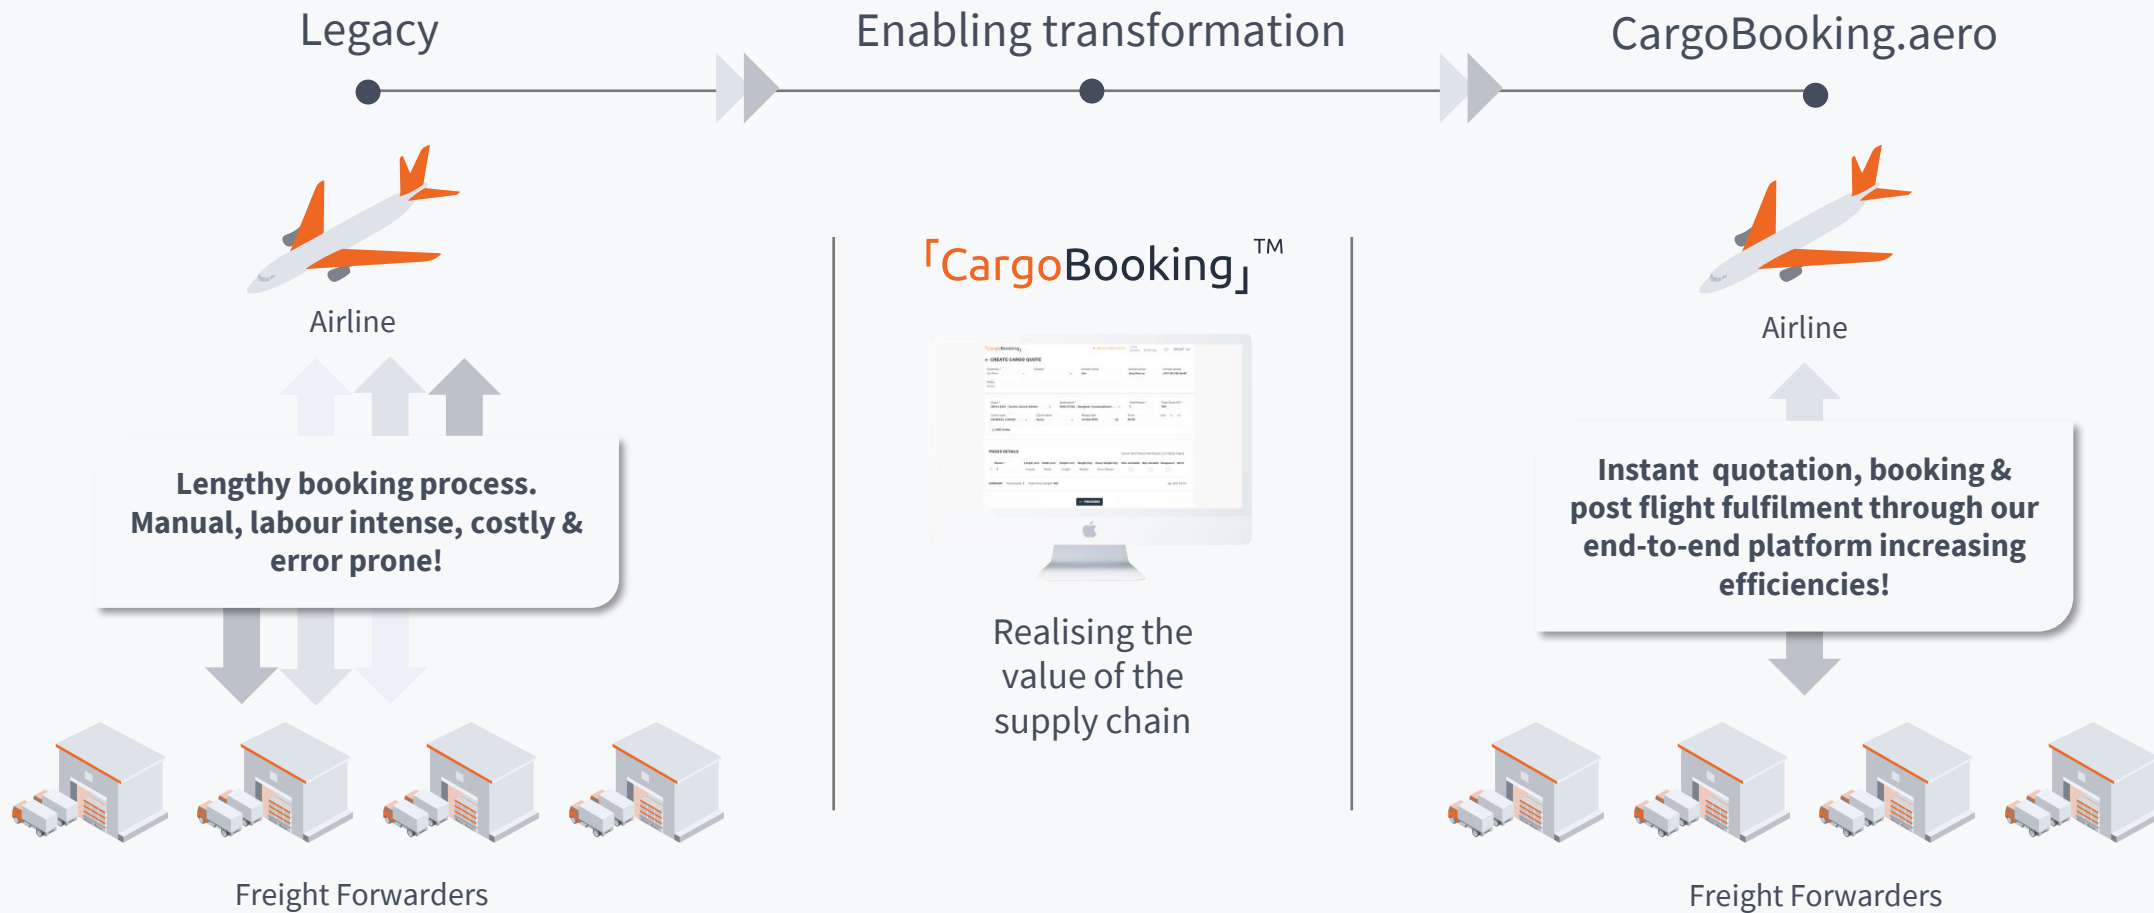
Legacy

Enabling transformation

CargoBooking.aero

Airline

Lengthy booking process. Manual, labour intense, costly & error prone!

Freight Forwarders

⌈CargoBooking⌋™

Realising the value of the supply chain

Airline

Instant quotation, booking & post flight fulfilment through our end-to-end platform increasing efficiencies!

Freight Forwarders